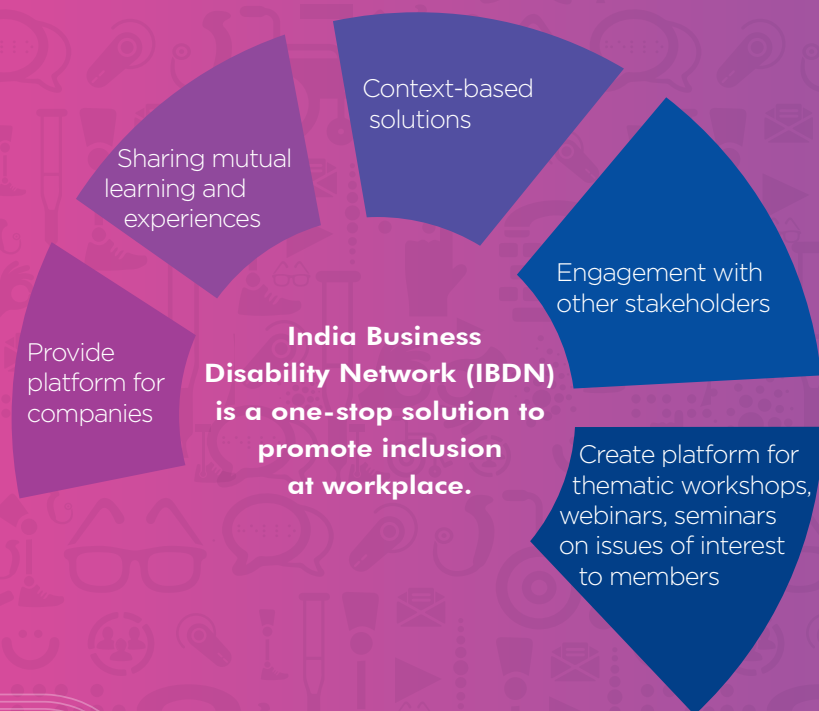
India Business Disability Network (IBDN) is a one-stop solution to promote inclusion at workplace.

Provide platform for companies

Sharing mutual learning and experiences

Context-based solutions

Engagement with other stakeholders

Create platform for thematic workshops, webinars, seminars on issues of interest to members